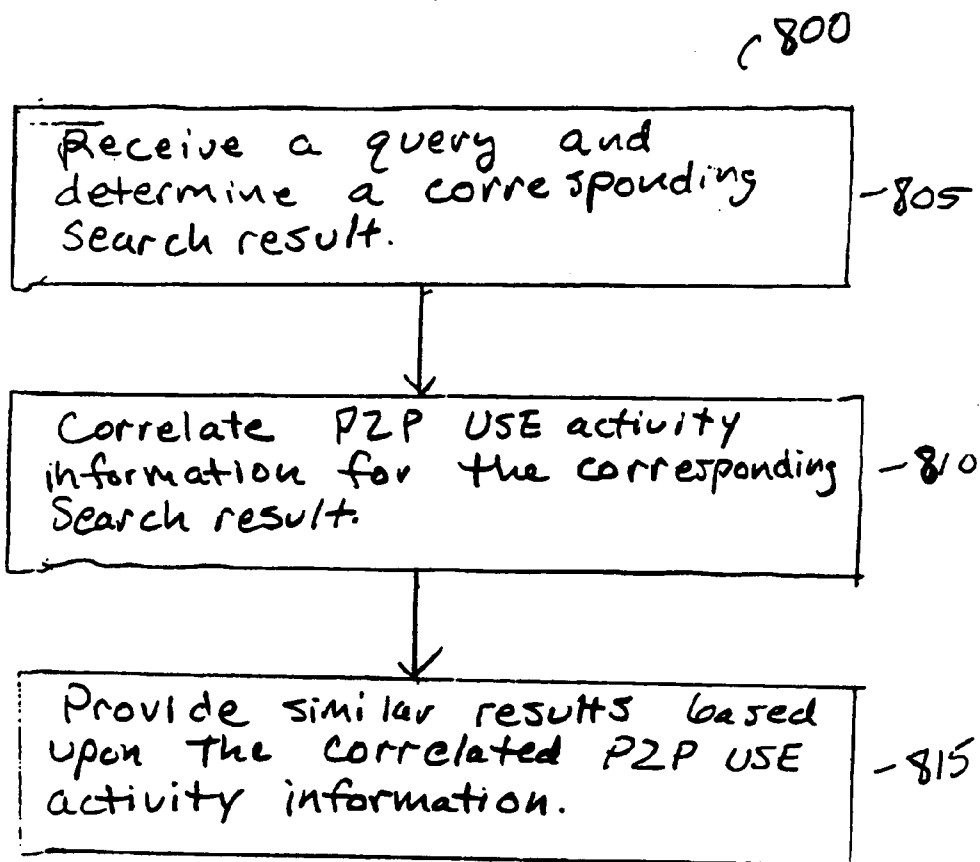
800

Receive a query and determine a corresponding Search result.

805

Correlate P2P USE activity information for the corresponding Search result.

810

Provide similar results based upon the correlated P2P USE activity information.

815